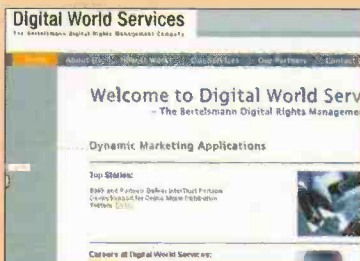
Digital World Services
The Bertelsmann Digital Rights Management Company

Home About DWS Digital World Our Services Our Partners Contact

Welcome to Digital World Serv
- The Bertelsmann Digital Rights Managemen

Dynamic Marketing Applications

Top Stories:

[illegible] and Partners Deliver InterTrust Platform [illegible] for Online Music Distribution System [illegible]

Careers at Digital World Services: